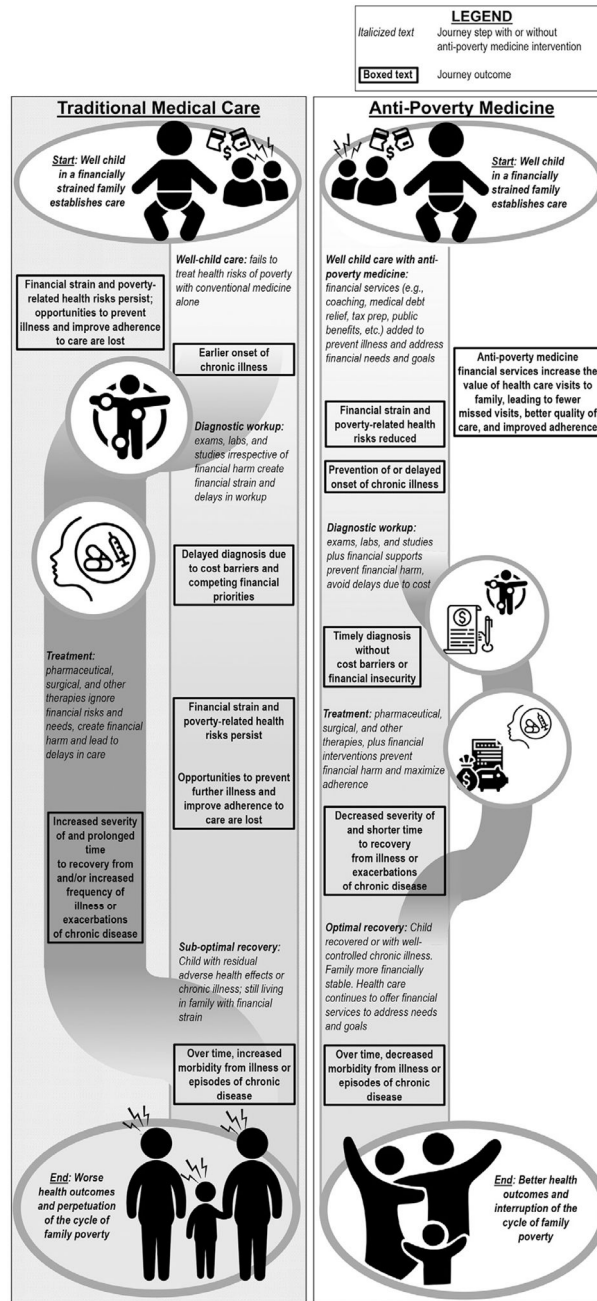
LEGEND

Italicized text — Journey step with or without anti-poverty medicine intervention

Boxed text — Journey outcome

Traditional Medical Care

Start: Well child in a financially strained family establishes care

Well-child care: fails to treat health risks of poverty with conventional medicine alone

Financial strain and poverty-related health risks persist; opportunities to prevent illness and improve adherence to care are lost

Earlier onset of chronic illness

Diagnostic workup: exams, labs, and studies irrespective of financial harm create financial strain and delays in workup

Delayed diagnosis due to cost barriers and competing financial priorities

Treatment: pharmaceutical, surgical, and other therapies ignore financial risks and needs, create financial harm and lead to delays in care

Financial strain and poverty-related health risks persist

Opportunities to prevent further illness and improve adherence to care are lost

Increased severity of and prolonged time to recovery from and/or increased frequency of illness or exacerbations of chronic disease

Sub-optimal recovery: Child with residual adverse health effects or chronic illness; still living in family with financial strain

Over time, increased morbidity from illness or episodes of chronic disease

End: Worse health outcomes and perpetuation of the cycle of family poverty

Anti-Poverty Medicine

Start: Well child in a financially strained family establishes care

Well child care with anti-poverty medicine: financial services (e.g., coaching, medical debt relief, tax prep, public benefits, etc.) added to prevent illness and address financial needs and goals

Anti-poverty medicine financial services increase the value of health care visits to family, leading to fewer missed visits, better quality of care, and improved adherence

Financial strain and poverty-related health risks reduced

Prevention of or delayed onset of chronic illness

Diagnostic workup: exams, labs, and studies plus financial supports prevent financial harm, avoid delays due to cost

Timely diagnosis without cost barriers or financial insecurity

Treatment: pharmaceutical, surgical, and other therapies, plus financial interventions prevent financial harm and maximize adherence

Decreased severity of and shorter time to recovery from illness or exacerbations of chronic disease

Optimal recovery: Child recovered or with well-controlled chronic illness. Family more financially stable. Health care continues to offer financial services to address needs and goals

Over time, decreased morbidity from illness or episodes of chronic disease

End: Better health outcomes and interruption of the cycle of family poverty